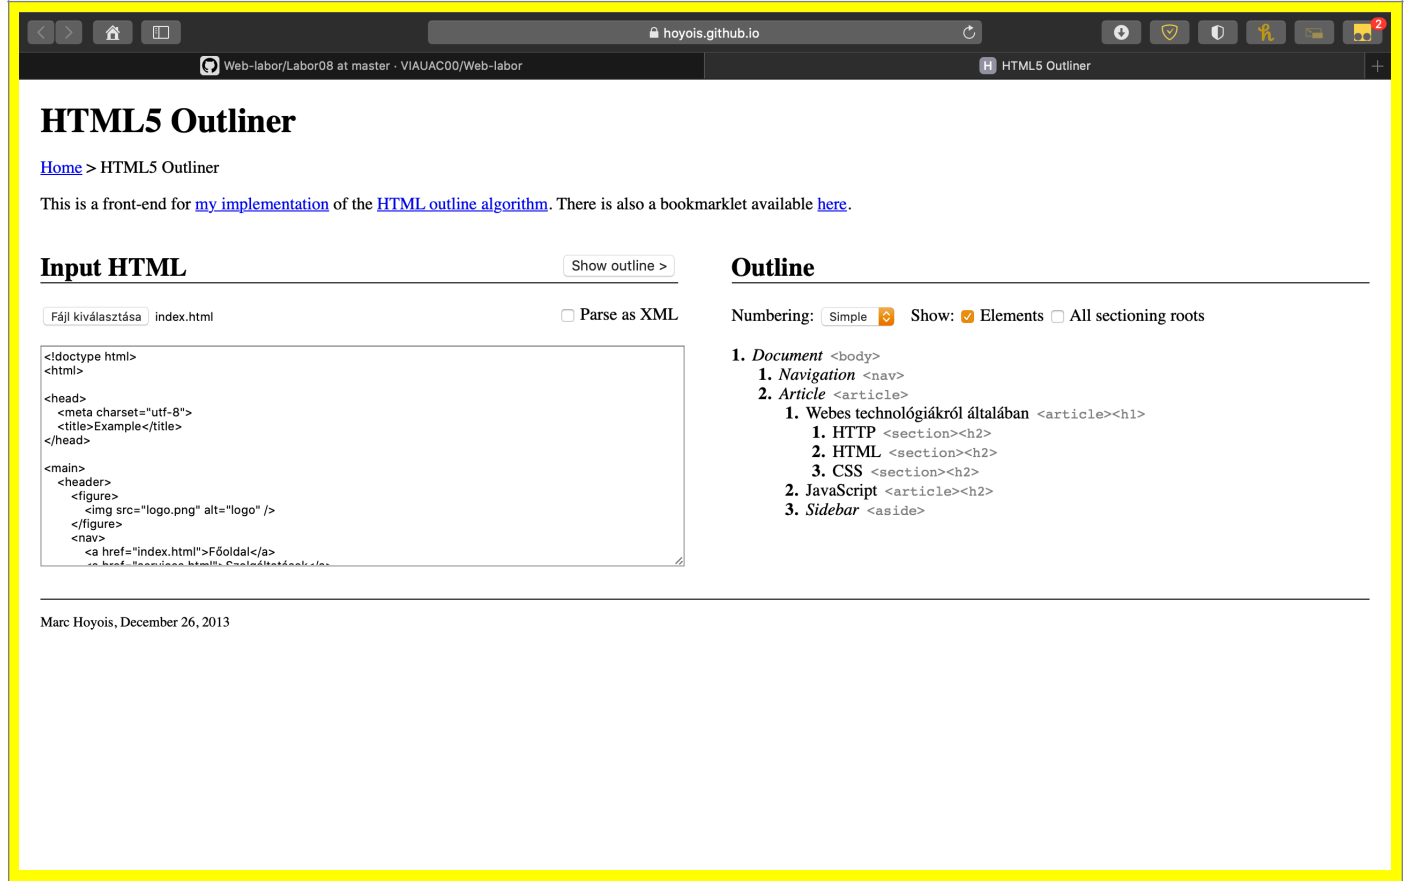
hoyois.github.io

2

Web-labor/Labor08 at master · VIAUAC00/Web-labor

H HTML5 Outliner

# HTML5 Outliner

Home > HTML5 Outliner

This is a front-end for my implementation of the HTML outline algorithm. There is also a bookmarklet available here.

Input HTML

Show outline >

Fájl kiválasztása index.html

Parse as XML

<!doctype html>
<html>

<head>
<meta charset="utf-8">
<title>Example</title>
</head>

<main>
<header>
<figure>
<img src="logo.png" alt="logo" />
</figure>
<nav>
<a href="index.html">Főoldal</a>
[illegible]

Outline

Numbering: Simple Show: Elements All sectioning roots

1. Document <body>
1. Navigation <nav>
2. Article <article>
1. Webes technológiákról általában <article><h1>
1. HTTP <section><h2>
2. HTML <section><h2>
3. CSS <section><h2>
2. JavaScript <article><h2>
3. Sidebar <aside>

Marc Hoyois, December 26, 2013